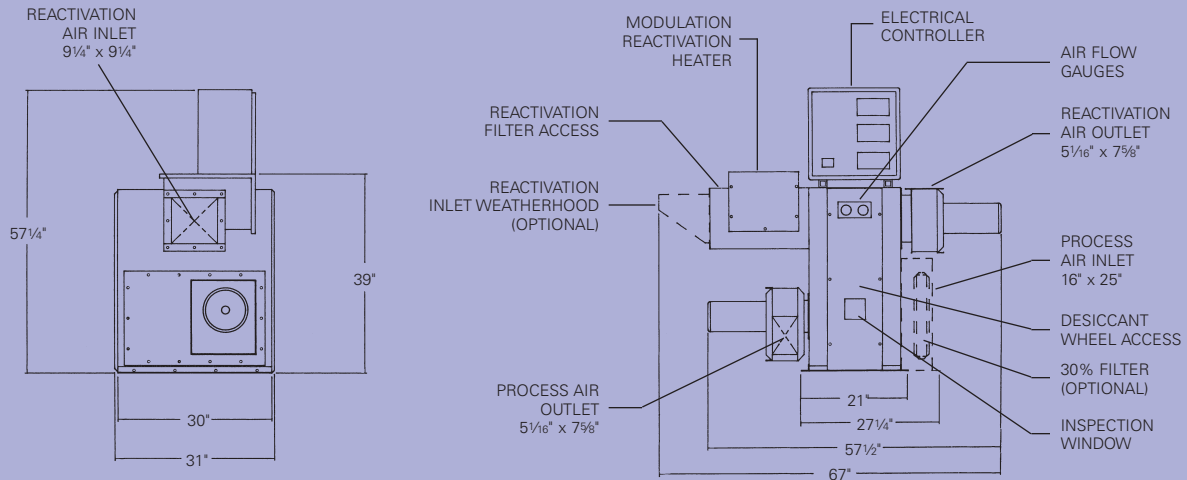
REACTIVATION AIR INLET
9¼" x 9¼"

57¼"

39"

30"

31"

MODULATION REACTIVATION HEATER

ELECTRICAL CONTROLLER

AIR FLOW GAUGES

REACTIVATION FILTER ACCESS

REACTIVATION AIR OUTLET
5$\frac{1}{16}$" x 7⅝"

REACTIVATION INLET WEATHERHOOD (OPTIONAL)

PROCESS AIR INLET
16" x 25"

DESICCANT WHEEL ACCESS

30% FILTER (OPTIONAL)

PROCESS AIR OUTLET
5$\frac{1}{16}$" x 7⅝"

21"

27¼"

57½"

67"

INSPECTION WINDOW